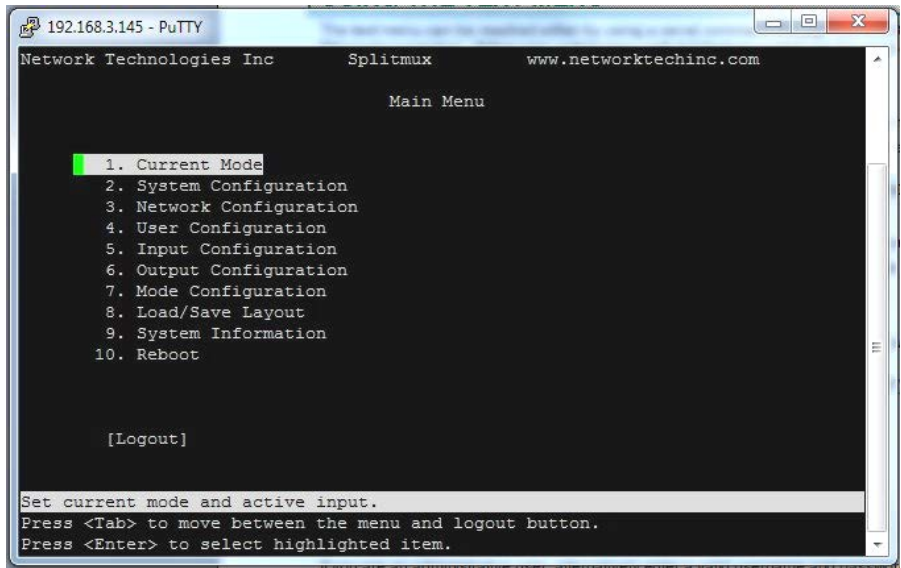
192.168.3.145 - PuTTY

Network Technologies Inc Splitmux www.networktechinc.com

Main Menu

1. Current Mode
2. System Configuration
3. Network Configuration
4. User Configuration
5. Input Configuration
6. Output Configuration
7. Mode Configuration
8. Load/Save Layout
9. System Information
10. Reboot

[Logout]

Set current mode and active input.
Press <Tab> to move between the menu and logout button.
Press <Enter> to select highlighted item.